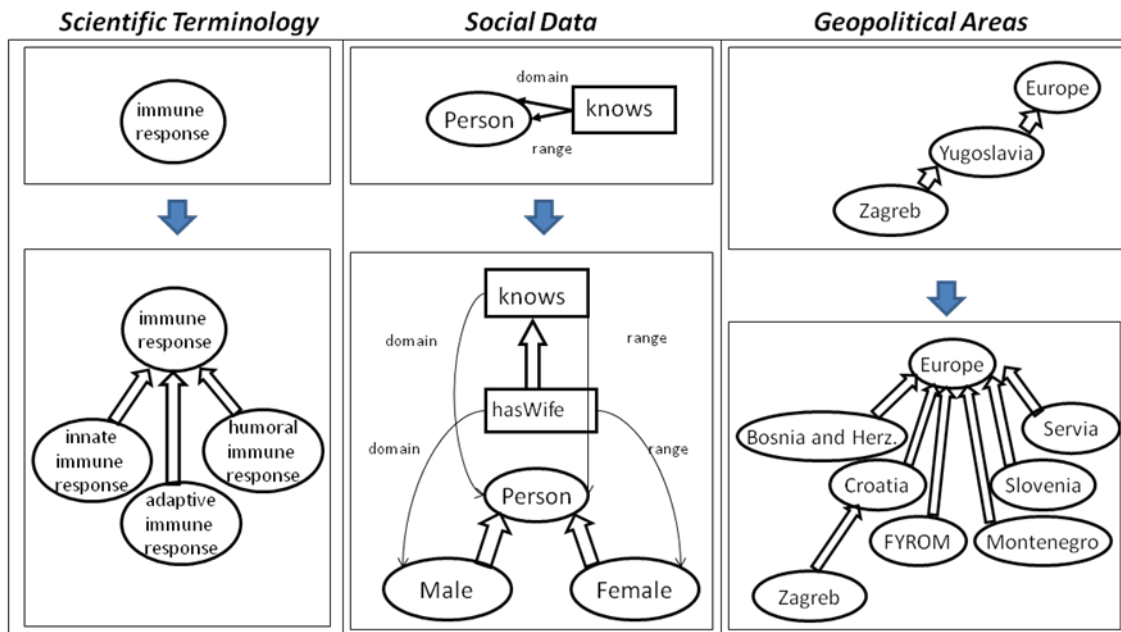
Scientific Terminology

immune response

immune response

innate immune response

adaptive immune response

humoral immune response

Social Data

domain

Person

knows

range

knows

domain

range

hasWife

domain

range

Person

Male

Female

Geopolitical Areas

Europe

Yugoslavia

Zagreb

Europe

Bosnia and Herz.

Servia

Croatia

Slovenia

FYROM

Montenegro

Zagreb